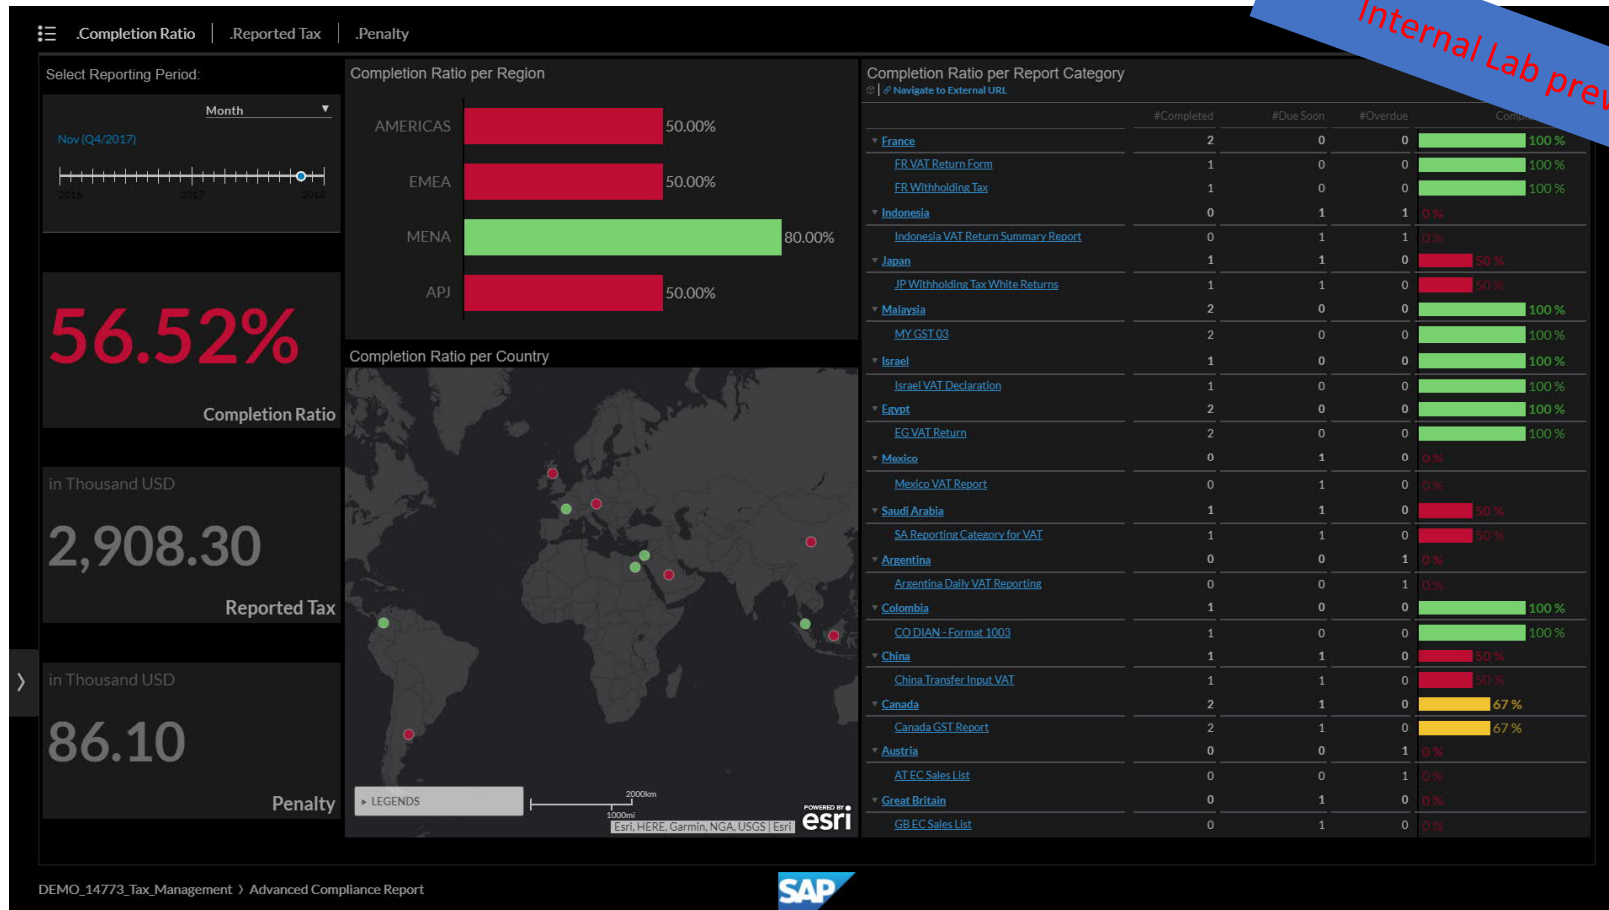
.Completion Ratio | .Reported Tax | .Penalty

Internal Lab prev

Select Reporting Period:

Month

Nov (Q4/2017)

2016 2017 2018

56.52%

Completion Ratio

in Thousand USD

2,908.30

Reported Tax

in Thousand USD

86.10

Penalty

Completion Ratio per Region

AMERICAS 50.00%
EMEA 50.00%
MENA 80.00%
APJ 50.00%

Completion Ratio per Country

LEGENDS

2000km
1000mi

Esri, HERE, Garmin, NGA, USGS | Esri

POWERED BY esri

Completion Ratio per Report Category

Navigate to External URL

| | #Completed | #Due Soon | #Overdue | Comp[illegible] |
|---|---|---|---|---|
| France | 2 | 0 | 0 | 100 % |
| FR VAT Return Form | 1 | 0 | 0 | 100 % |
| FR Withholding Tax | 1 | 0 | 0 | 100 % |
| Indonesia | 0 | 1 | 1 | 0 % |
| Indonesia VAT Return Summary Report | 0 | 1 | 1 | 0 % |
| Japan | 1 | 1 | 0 | 50 % |
| JP Withholding Tax White Returns | 1 | 1 | 0 | 50 % |
| Malaysia | 2 | 0 | 0 | 100 % |
| MY GST 03 | 2 | 0 | 0 | 100 % |
| Israel | 1 | 0 | 0 | 100 % |
| Israel VAT Declaration | 1 | 0 | 0 | 100 % |
| Egypt | 2 | 0 | 0 | 100 % |
| EG VAT Return | 2 | 0 | 0 | 100 % |
| Mexico | 0 | 1 | 0 | 0 % |
| Mexico VAT Report | 0 | 1 | 0 | 0 % |
| Saudi Arabia | 1 | 1 | 0 | 50 % |
| SA Reporting Category for VAT | 1 | 1 | 0 | 50 % |
| Argentina | 0 | 0 | 1 | 0 % |
| Argentina Daily VAT Reporting | 0 | 0 | 1 | 0 % |
| Colombia | 1 | 0 | 0 | 100 % |
| CO DIAN - Format 1003 | 1 | 0 | 0 | 100 % |
| China | 1 | 1 | 0 | 50 % |
| China Transfer Input VAT | 1 | 1 | 0 | 50 % |
| Canada | 2 | 1 | 0 | 67 % |
| Canada GST Report | 2 | 1 | 0 | 67 % |
| Austria | 0 | 0 | 1 | 0 % |
| AT EC Sales List | 0 | 0 | 1 | 0 % |
| Great Britain | 0 | 1 | 0 | 0 % |
| GB EC Sales List | 0 | 1 | 0 | 0 % |

DEMO_14773_Tax_Management › Advanced Compliance Report

SAP